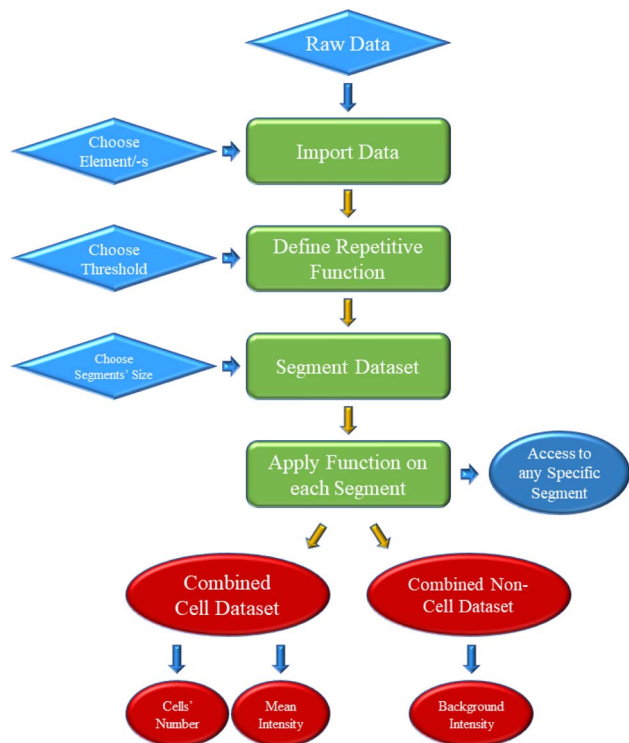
Raw Data

Choose Element/-s

Import Data

Choose Threshold

Define Repetitive Function

Choose Segments' Size

Segment Dataset

Apply Function on each Segment

Access to any Specific Segment

Combined Cell Dataset

Combined Non-Cell Dataset

Cells' Number

Mean Intensity

Background Intensity